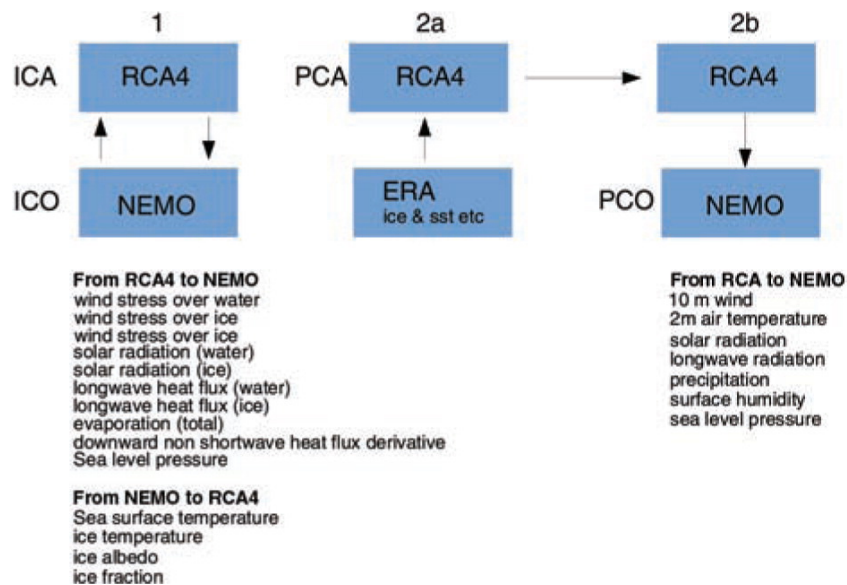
1

ICA RCA4

ICO NEMO

2a

PCA RCA4

ERA
ice & sst etc

2b

RCA4

PCO NEMO

**From RCA4 to NEMO**
wind stress over water
wind stress over ice
wind stress over ice
solar radiation (water)
solar radiation (ice)
longwave heat flux (water)
longwave heat flux (ice)
evaporation (total)
downward non shortwave heat flux derivative
Sea level pressure

**From NEMO to RCA4**
Sea surface temperature
ice temperature
ice albedo
ice fraction

**From RCA to NEMO**
10 m wind
2m air temperature
solar radiation
longwave radiation
precipitation
surface humidity
sea level pressure